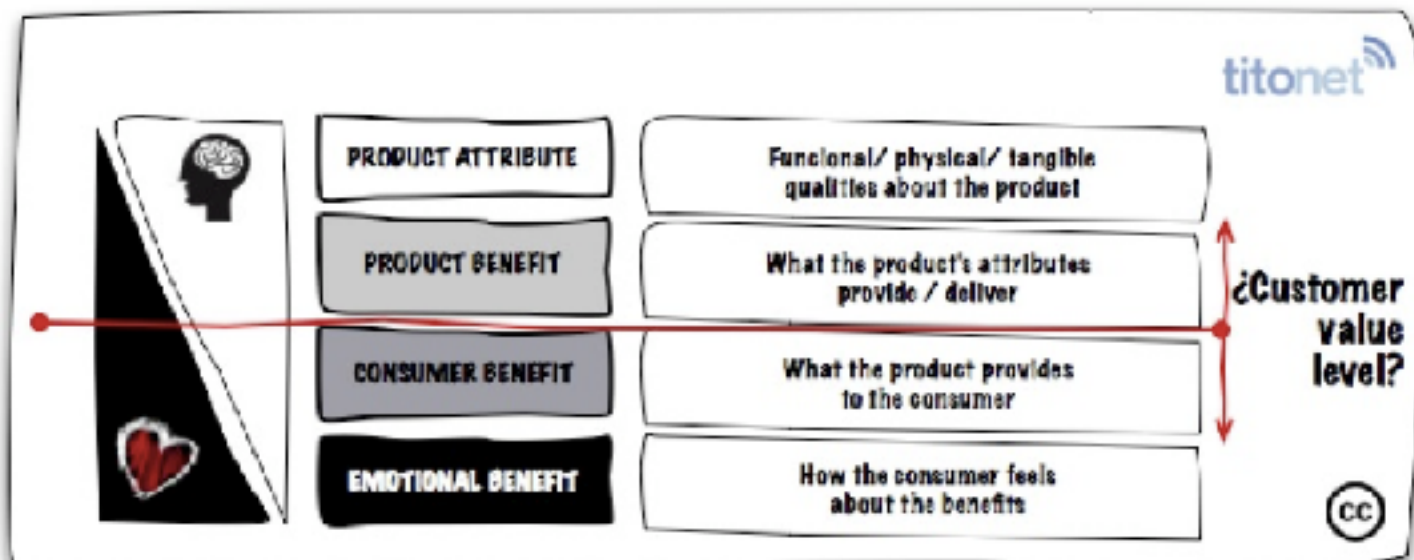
titonet

| | |
|---|---|
| PRODUCT ATTRIBUTE | Funcional/ physical/ tangible qualities about the product |
| PRODUCT BENEFIT | What the product's attributes provide / deliver |
| CONSUMER BENEFIT | What the product provides to the consumer |
| EMOTIONAL BENEFIT | How the consumer feels about the benefits |

¿Customer value level?

cc